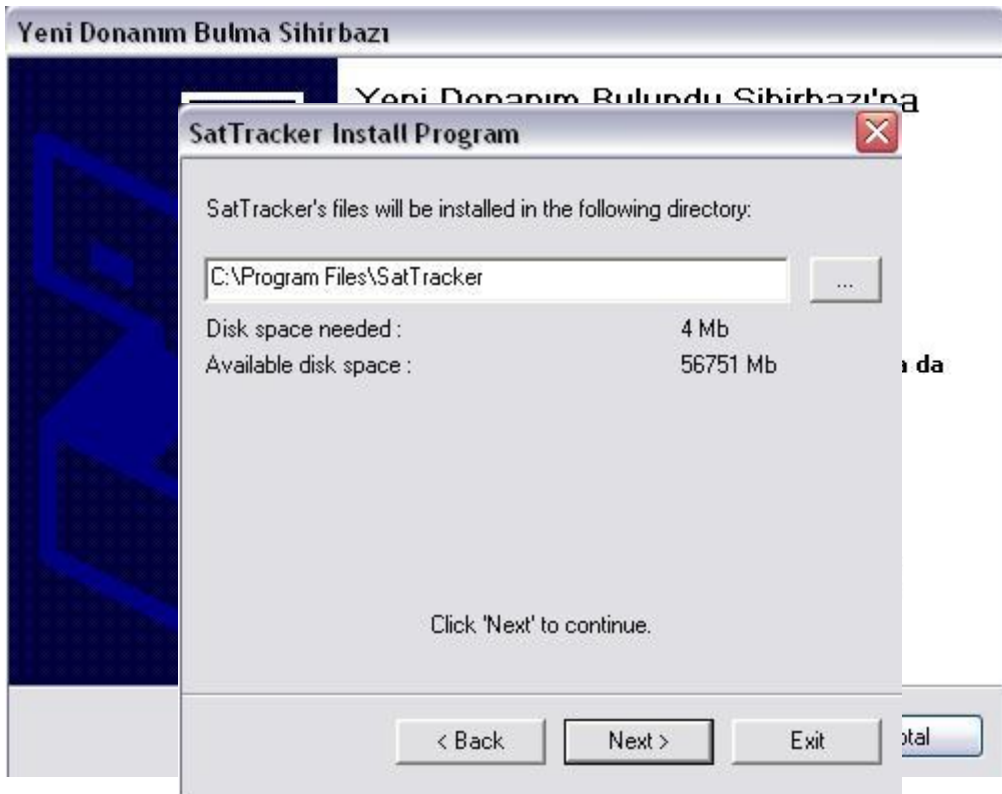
Yeni Donanım Bulma Sihirbazı

Yeni Donanım Bulundu Sihirbazı'na

SatTracker Install Program

SatTracker's files will be installed in the following directory:

C:\Program Files\SatTracker

...

Disk space needed : 4 Mb

Available disk space : 56751 Mb

a da

Click 'Next' to continue.

< Back

Next >

Exit

ptal